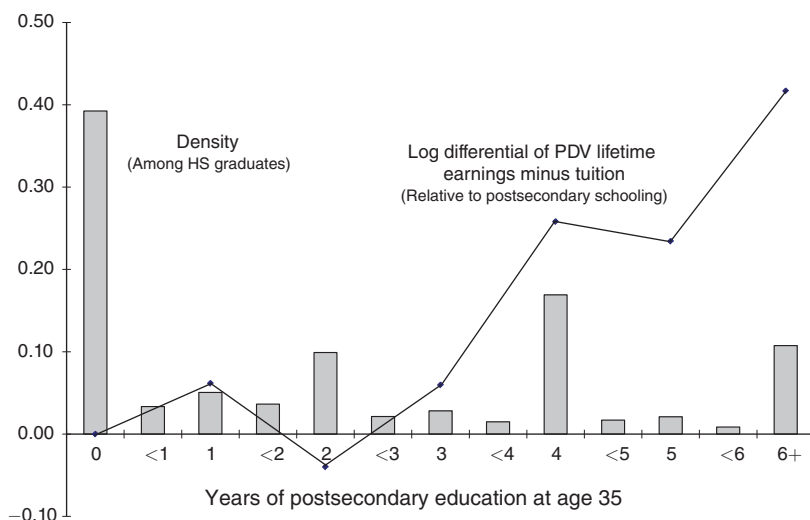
0.50

0.40

0.30

0.20

0.10

0.00

−0.10

Density
(Among HS graduates)

Log differential of PDV lifetime earnings minus tuition
(Relative to postsecondary schooling)

0
<1
1
<2
2
<3
3
<4
4
<5
5
<6
6+

Years of postsecondary education at age 35